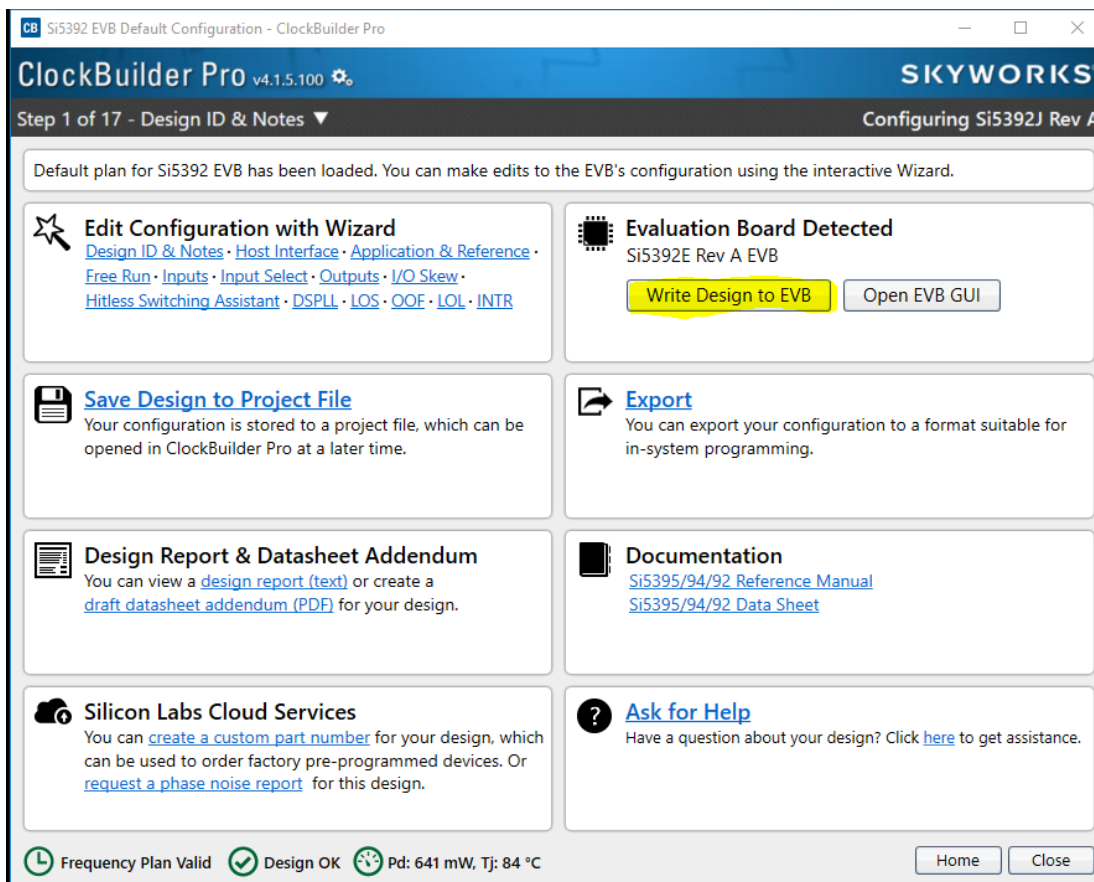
CB Si5392 EVB Default Configuration - ClockBuilder Pro

ClockBuilder Pro v4.1.5.100

SKYWORKS

Step 1 of 17 - Design ID & Notes ▼

Configuring Si5392J Rev A

Default plan for Si5392 EVB has been loaded. You can make edits to the EVB's configuration using the interactive Wizard.

Edit Configuration with Wizard
Design ID & Notes · Host Interface · Application & Reference · Free Run · Inputs · Input Select · Outputs · I/O Skew · Hitless Switching Assistant · DSPLL · LOS · OOF · LOL · INTR

Evaluation Board Detected
Si5392E Rev A EVB
Write Design to EVB
Open EVB GUI

Save Design to Project File
Your configuration is stored to a project file, which can be opened in ClockBuilder Pro at a later time.

Export
You can export your configuration to a format suitable for in-system programming.

Design Report & Datasheet Addendum
You can view a design report (text) or create a draft datasheet addendum (PDF) for your design.

Documentation
Si5395/94/92 Reference Manual
Si5395/94/92 Data Sheet

Silicon Labs Cloud Services
You can create a custom part number for your design, which can be used to order factory pre-programmed devices. Or request a phase noise report for this design.

Ask for Help
Have a question about your design? Click here to get assistance.

Frequency Plan Valid
Design OK
Pd: 641 mW, Tj: 84 °C
Home
Close